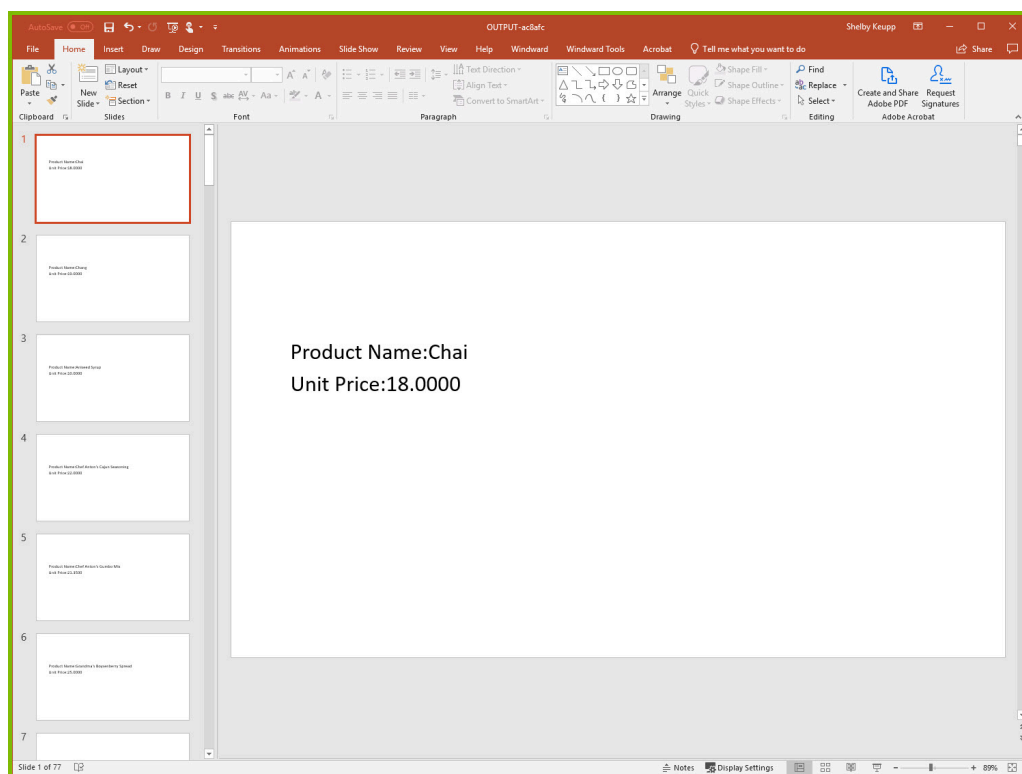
AutoSave Off OUTPUT-ac8afc Shelby Keupp Share

File Home Insert Draw Design Transitions Animations Slide Show Review View Help Windward Windward Tools Acrobat Tell me what you want to do

Paste New Slide Layout Reset Section Clipboard Slides Font Paragraph Text Direction Align Text Convert to SmartArt Arrange Quick Styles Shape Fill Shape Outline Shape Effects Drawing Find Replace Select Editing Create and Share Adobe PDF Request Signatures Adobe Acrobat

1
Product Name:Chai
Unit Price:18.0000

2
Product Name:Chang
Unit Price:19.0000

3
Product Name:Aniseed Syrup
Unit Price:10.0000

4
Product Name:Chef Anton's Cajun Seasoning
Unit Price:22.0000

5
Product Name:Chef Anton's Gumbo Mix
Unit Price:21.3500

6
Product Name:Grandma's Boysenberry Spread
Unit Price:25.0000

7

Product Name:Chai
Unit Price:18.0000

Slide 1 of 77 Notes Display Settings 89%